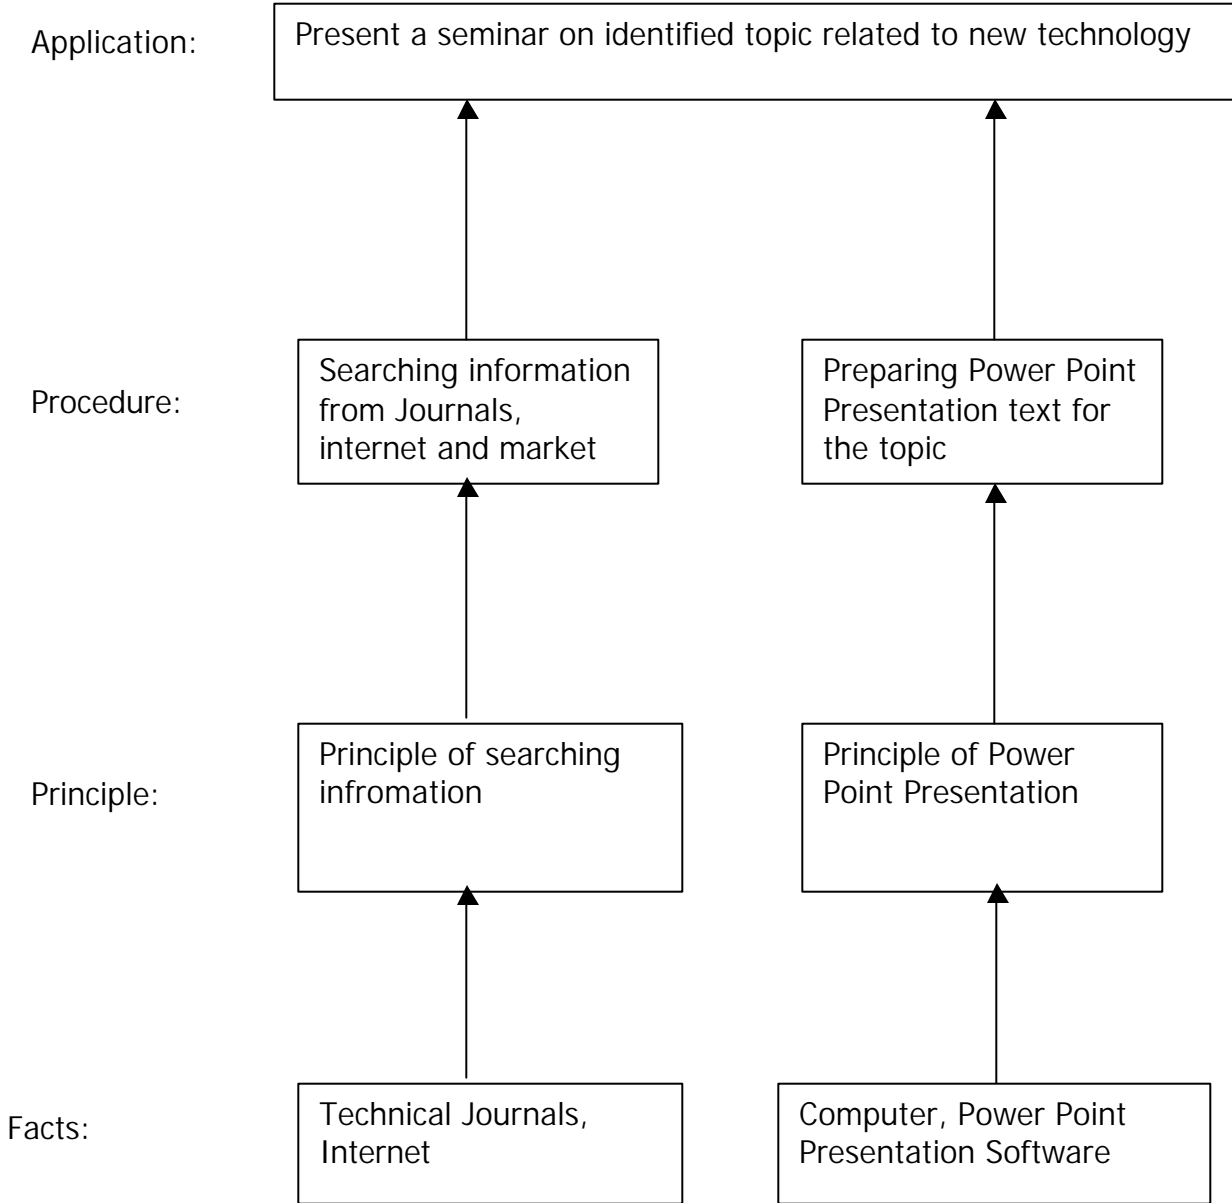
Application:

Present a seminar on identified topic related to new technology

Procedure:

Searching information from Journals, internet and market

Preparing Power Point Presentation text for the topic

Principle:

Principle of searching infromation

Principle of Power Point Presentation

Facts:

Technical Journals, Internet

Computer, Power Point Presentation Software